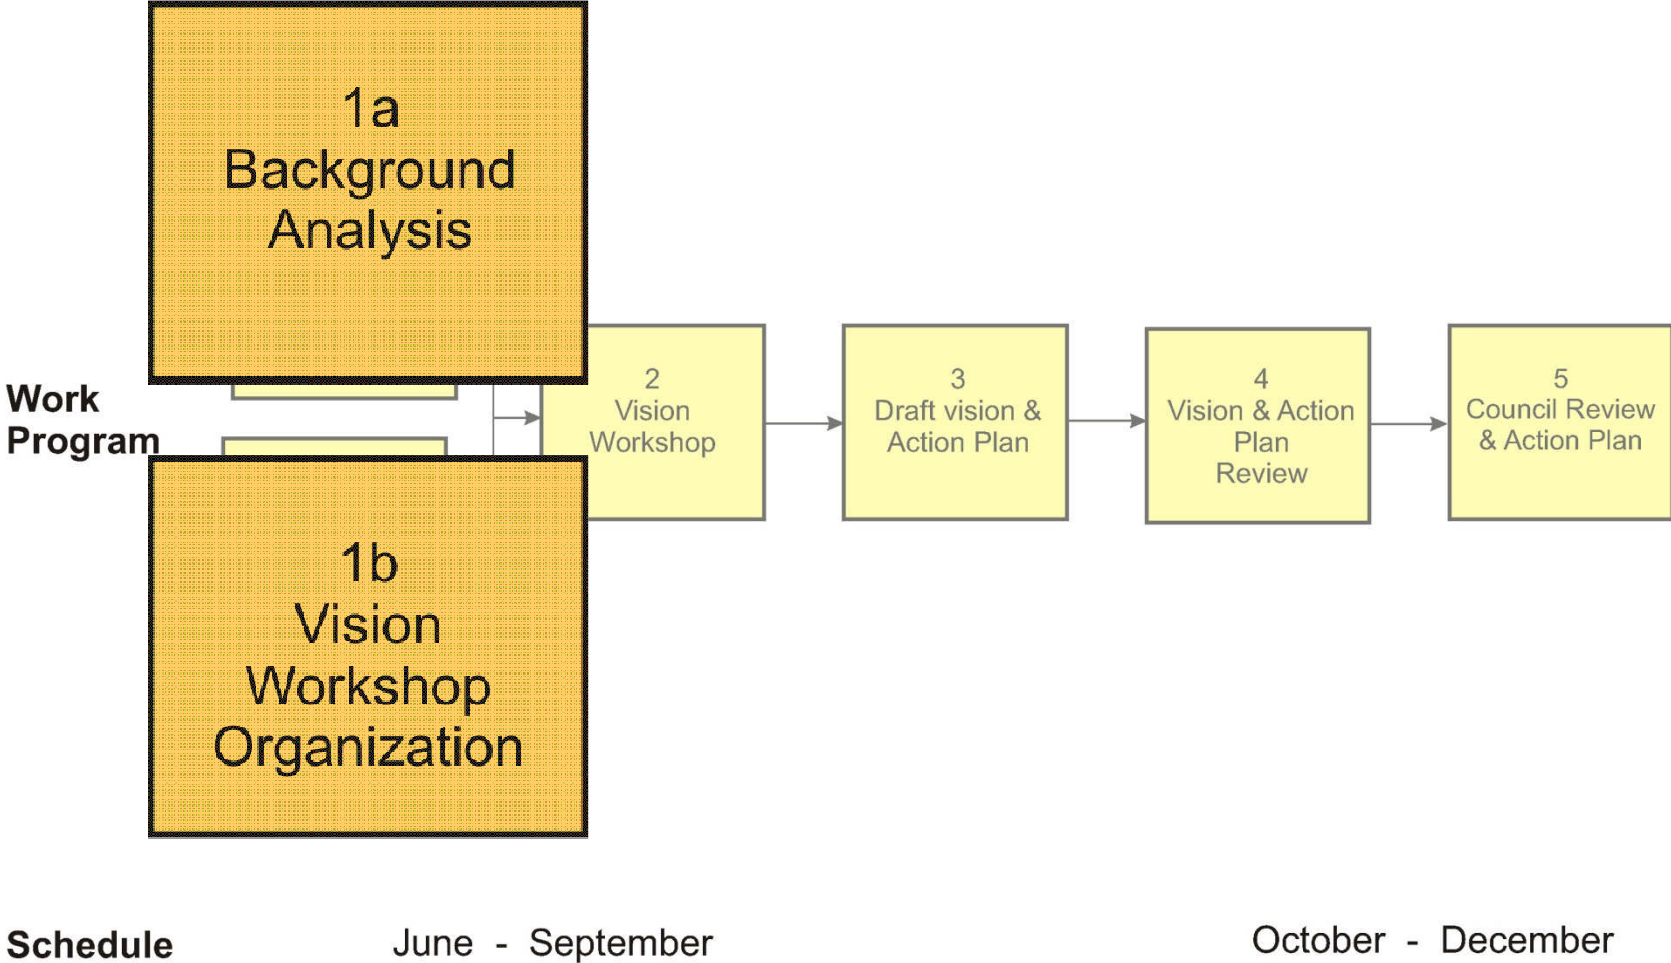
1a
Background
Analysis

Work
Program

2
Vision
Workshop

3
Draft vision &
Action Plan

4
Vision & Action
Plan
Review

5
Council Review
& Action Plan

1b
Vision
Workshop
Organization

Schedule

June - September

October - December